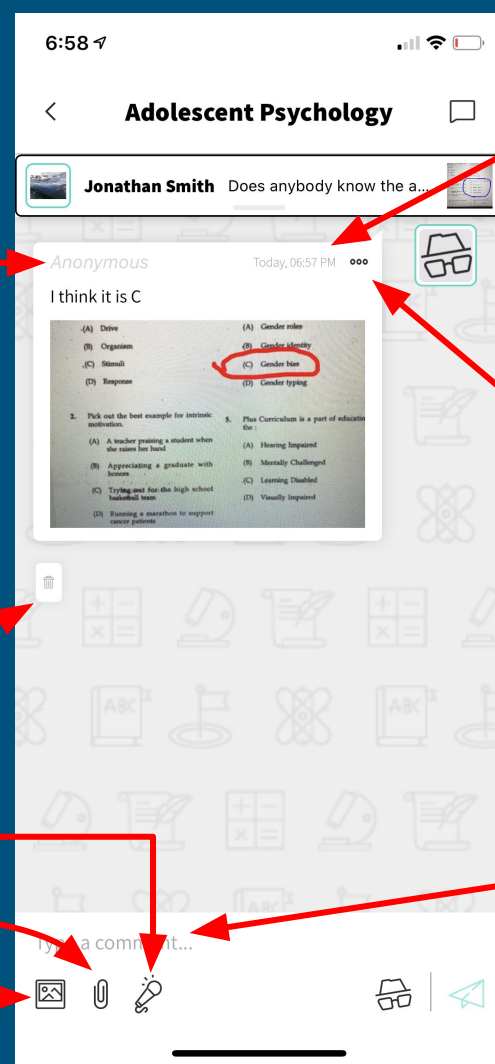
6:58

Adolescent Psychology

Jonathan Smith Does anybody know the a...

Anonymous Today, 06:57 PM

I think it is C

(A) Drive
(B) Organism
(C) Stimuli
(D) Response

(A) Gender roles
(B) Gender identity
(C) Gender bias
(D) Gender typing

2. Pick out the best example for intrinsic motivation.
(A) A teacher praising a student when she raises her hand
(B) Appreciating a graduate with honors
(C) Trying out for the high school basketball team
(D) Running a marathon to support cancer patients

5. Plus Curriculum is a part of educatio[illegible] the :
(A) Hearing Impaired
(B) Mentally Challenged
(C) Learning Disabled
(D) Visually Impaired

Type a comment...